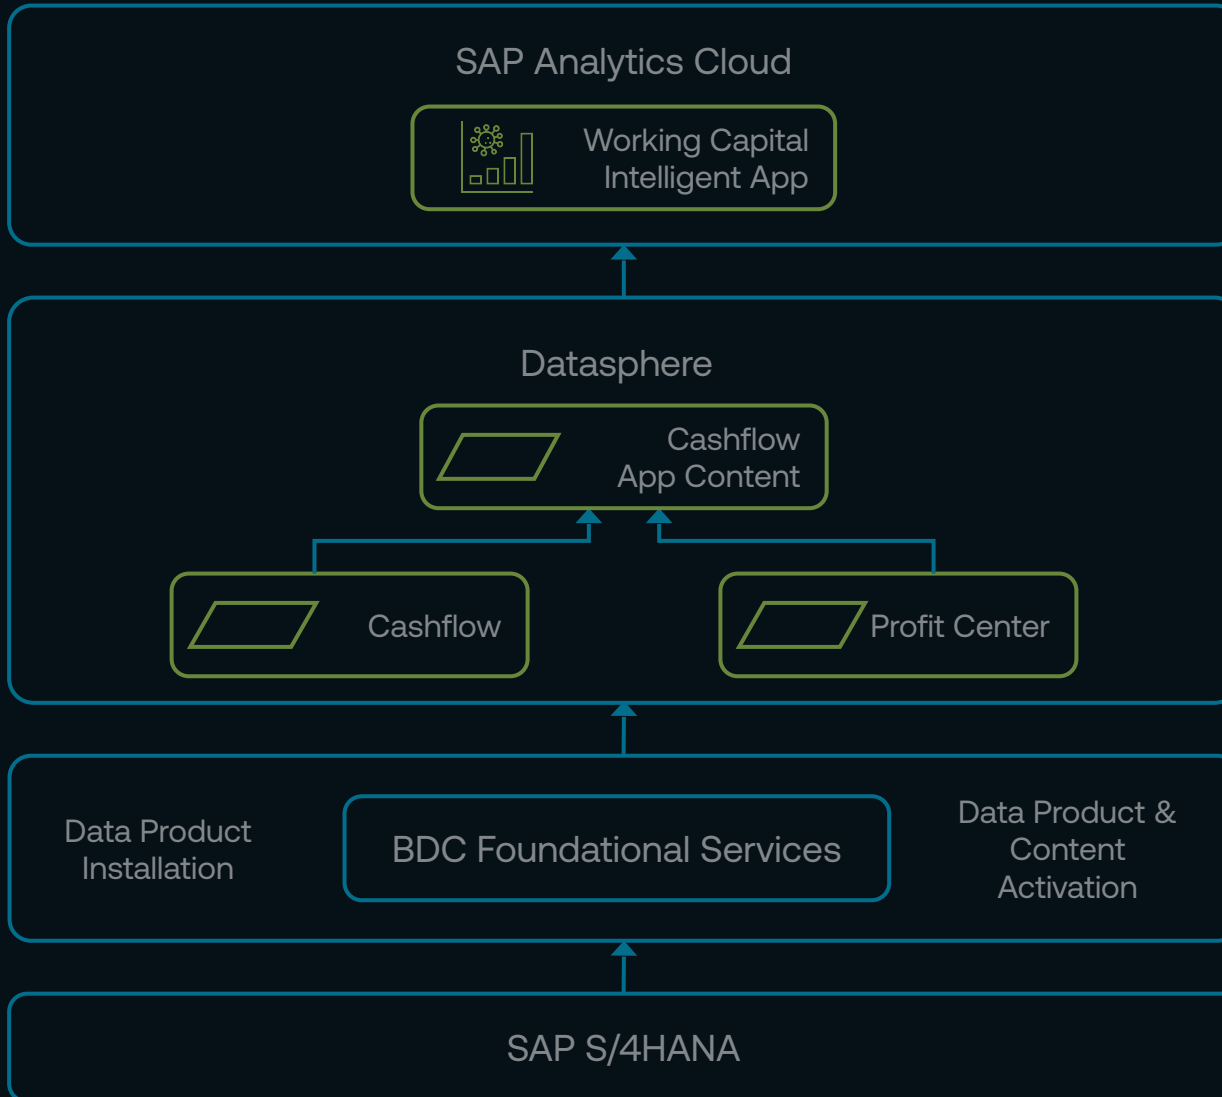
SAP Analytics Cloud

Working Capital Intelligent App

Datasphere

Cashflow App Content

Cashflow

Profit Center

Data Product Installation

BDC Foundational Services

Data Product & Content Activation

SAP S/4HANA